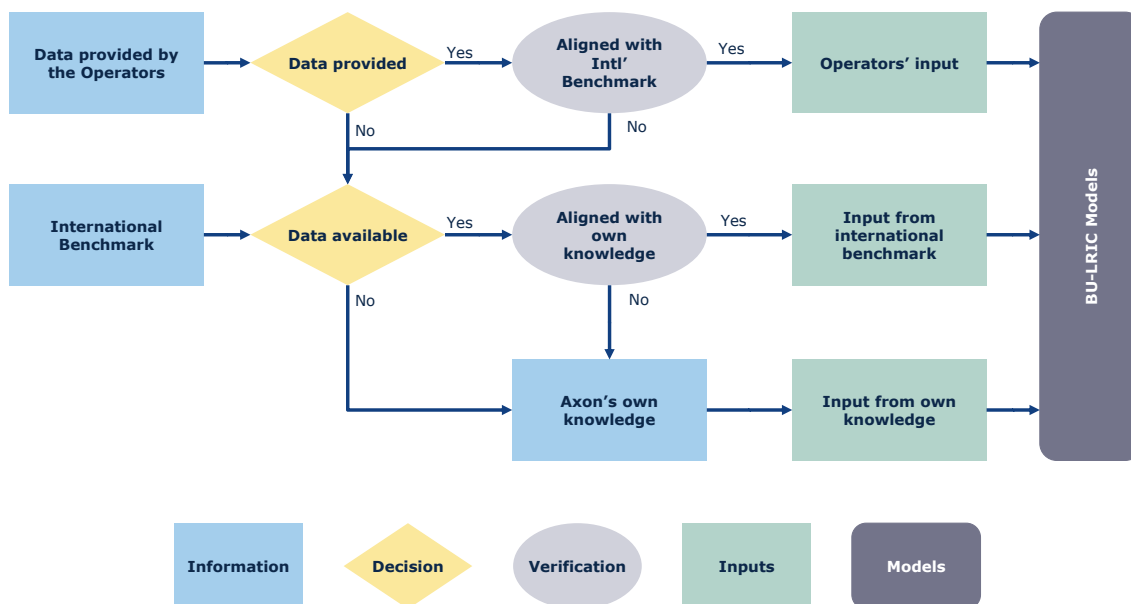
Data provided by the Operators

Data provided

Yes

Aligned with Intl' Benchmark

Yes

Operators' input

No

No

International Benchmark

Data available

Yes

Aligned with own knowledge

Yes

Input from international benchmark

No

No

Axon's own knowledge

Input from own knowledge

BU-LRIC Models

Information

Decision

Verification

Inputs

Models